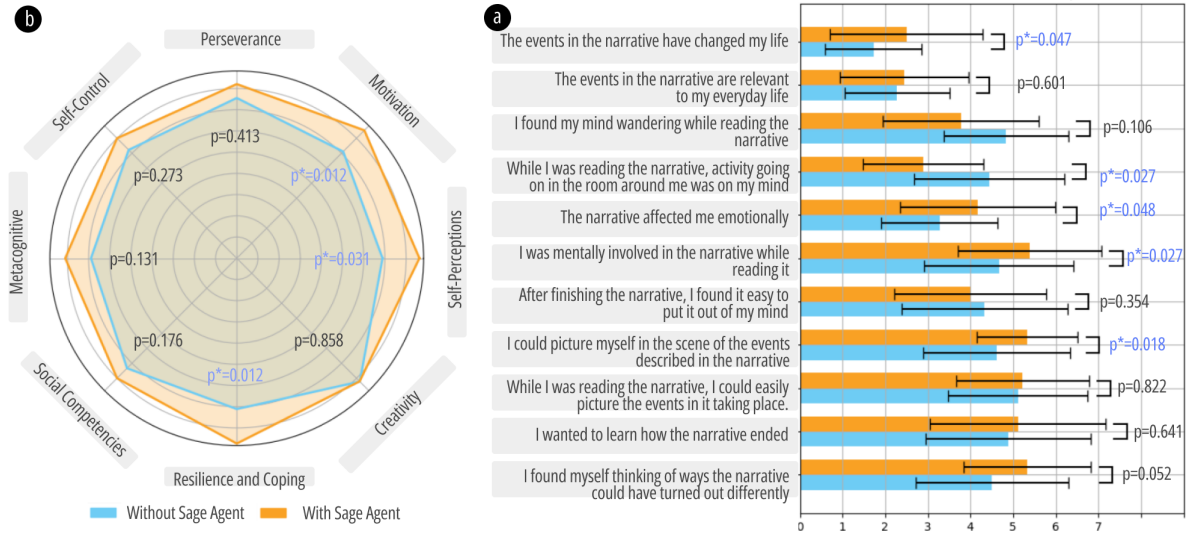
b

Perseverance

Motivation

Self-Perceptions

Creativity

Resilience and Coping

Social Competencies

Metacognitive

Self-Control

p=0.413

p*=0.012

p*=0.031

p=0.858

p*=0.012

p=0.176

p=0.131

p=0.273

Without Sage Agent

With Sage Agent

a

The events in the narrative have changed my life

p*=0.047

The events in the narrative are relevant to my everyday life

p=0.601

I found my mind wandering while reading the narrative

p=0.106

While I was reading the narrative, activity going on in the room around me was on my mind

p*=0.027

The narrative affected me emotionally

p*=0.048

I was mentally involved in the narrative while reading it

p*=0.027

After finishing the narrative, I found it easy to put it out of my mind

p=0.354

I could picture myself in the scene of the events described in the narrative

p*=0.018

While I was reading the narrative, I could easily picture the events in it taking place.

p=0.822

I wanted to learn how the narrative ended

p=0.641

I found myself thinking of ways the narrative could have turned out differently

p=0.052

0 1 2 3 4 5 6 7